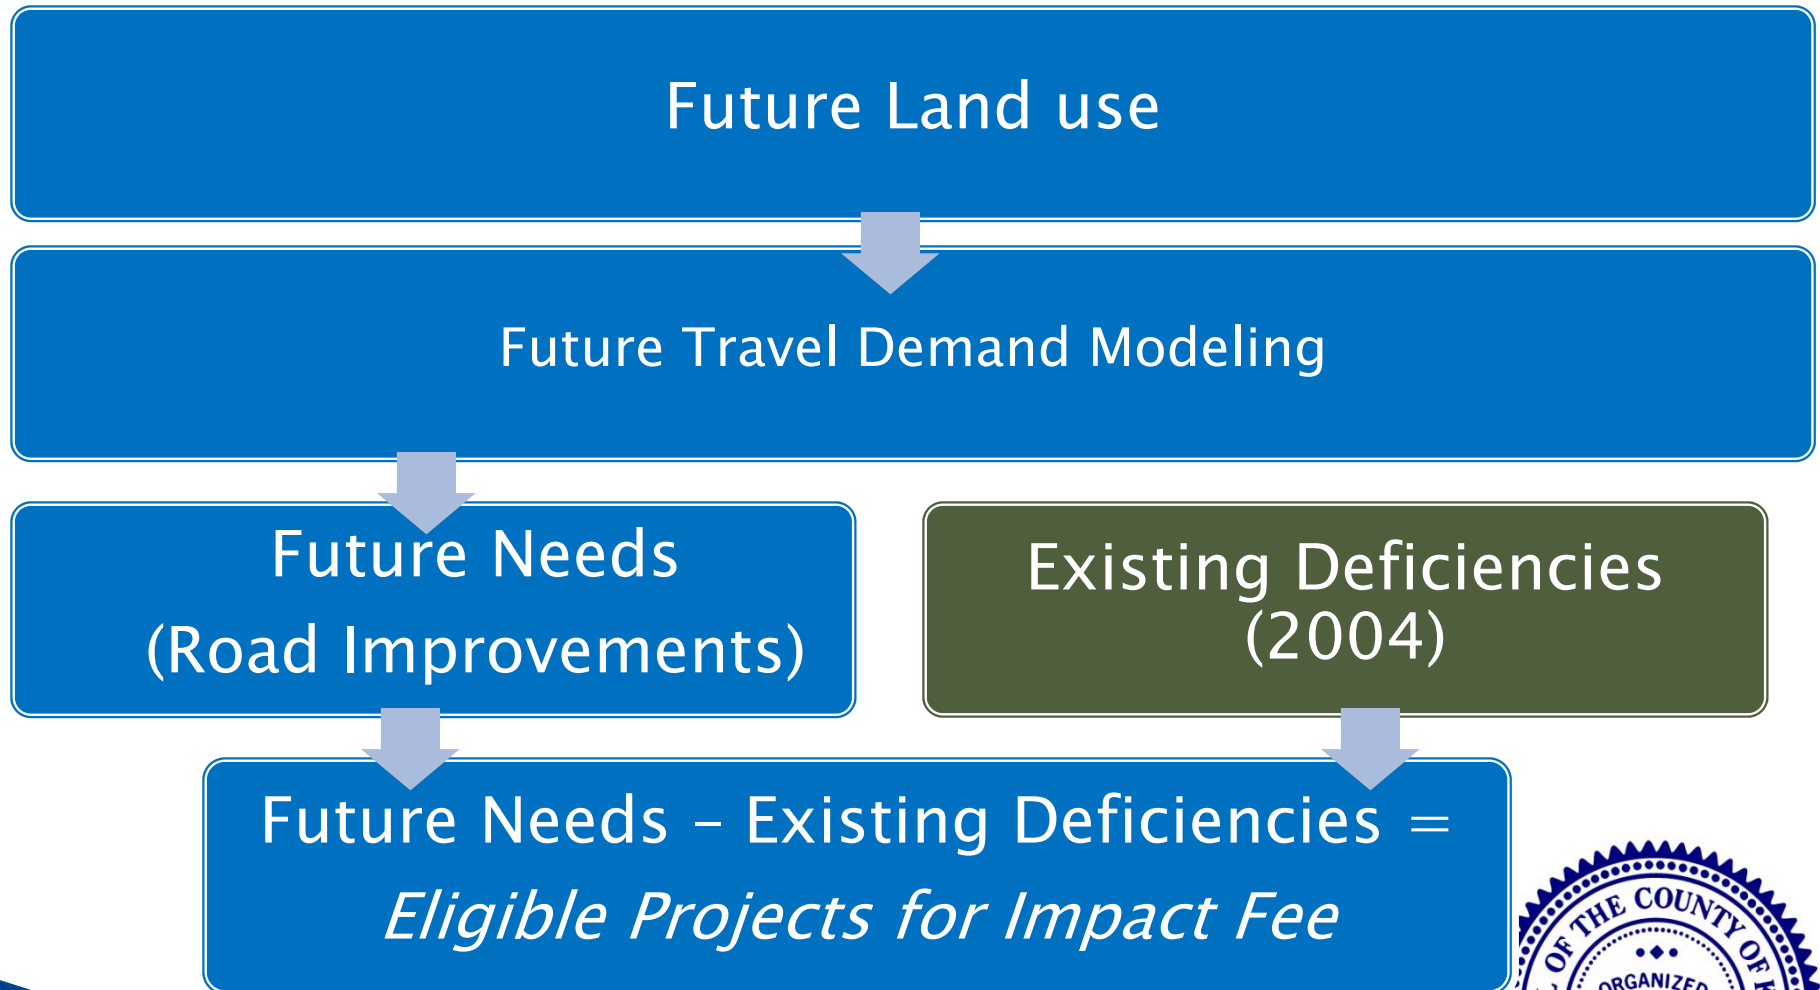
Future Land use

Future Travel Demand Modeling

Future Needs (Road Improvements)

Existing Deficiencies (2004)

Future Needs – Existing Deficiencies = *Eligible Projects for Impact Fee*

OF THE COUNTY OF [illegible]
ORGANIZED